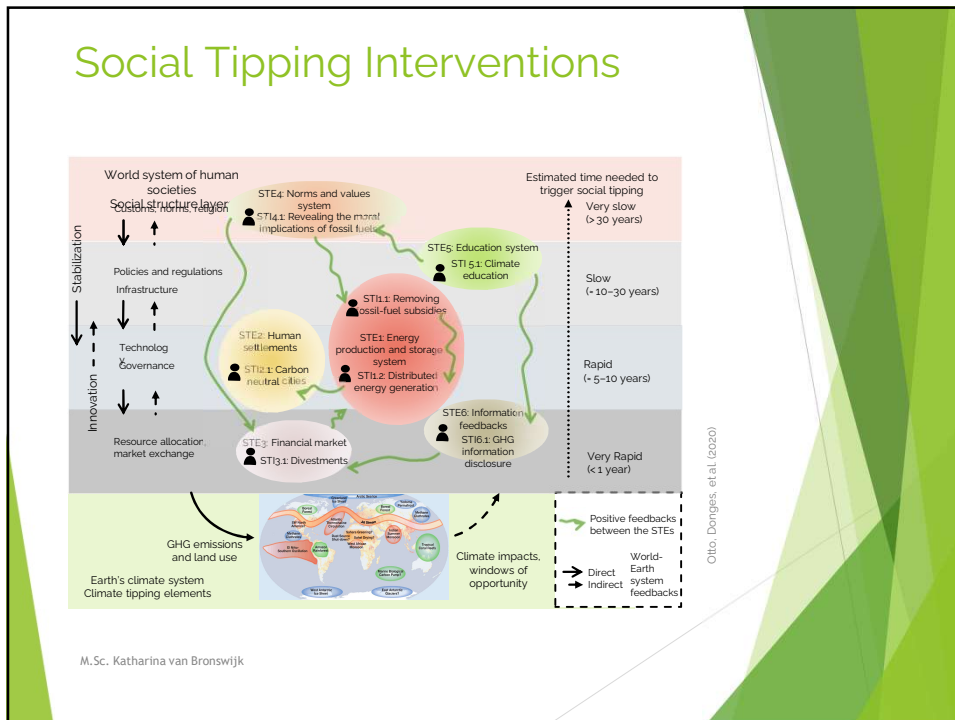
Social Tipping Interventions

World system of human societies
Social structure layer
Customs, norms, religion

STE4: Norms and values system
STI4.1: Revealing the moral implications of fossil fuels

Estimated time needed to trigger social tipping

Very slow (> 30 years)

Stabilization

Policies and regulations
Infrastructure

STE5: Education system
STI 5.1: Climate education

Slow (~ 10–30 years)

STI1.1: Removing fossil-fuel subsidies

STE2: Human settlements
STI2.1: Carbon neutral cities

Technology
Governance

STE1: Energy production and storage system
STI1.2: Distributed energy generation

Rapid (~ 5–10 years)

Innovation

STE6: Information feedbacks
STI6.1: GHG information disclosure

Resource allocation, market exchange

STE3: Financial market
STI3.1: Divestments

Very Rapid (< 1 year)

Otto, Donges, et al. (2020)

GHG emissions and land use

Earth's climate system
Climate tipping elements

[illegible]

Climate impacts, windows of opportunity

Positive feedbacks between the STEs

Direct
Indirect
World-Earth system feedbacks

M.Sc. Katharina van Bronswijk